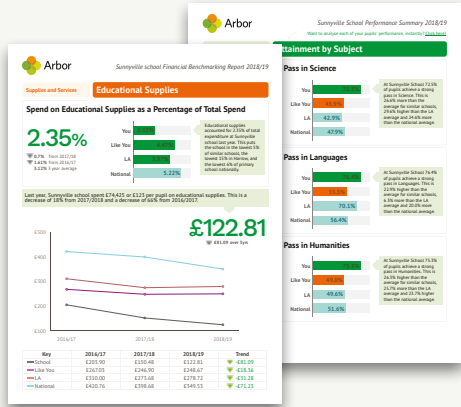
Arbor

Sunnyville School Performance Summary 2018/19

Want to analyse each of your pupils' performance, instantly? Click here!

Attainment by Subject

Pass in Science

You 73.5%
Like You 45.5%
LA 42.9%
National 47.9%

At Sunnyville School 73.5% of pupils achieve a strong pass in Science. This is 26.6% more than the average for similar schools, 29.6% higher than the LA average and 24.6% more than the national average.

Pass in Languages

You 76.4%
Like You 53.5%
LA 70.1%
National 56.4%

At Sunnyville School 76.4% of pupils achieve a strong pass in Languages. This is 22.9% higher than the average for similar schools, 6.3% more than the LA average and 20.0% more than the national average.

Pass in Humanities

You 75.3%
Like You 49.6%
LA 49.6%
National 51.6%

At Sunnyville School 75.3% of pupils achieve a strong pass in Humanities. This is 25.7% higher than the average for similar schools, 25.7% higher than the LA average and 23.7% higher than the national average.

Arbor

Sunnyville school Financial Benchmarking Report 2018/19

Supplies and Services

Educational Supplies

Spend on Educational Supplies as a Percentage of Total Spend

2.35%

0.7% from 2017/18
1.61% from 2016/17
3.11% 3 year average

You 2.35%
Like You 4.47%
LA 2.91%
National 5.22%

Educational supplies accounted for 2.35% of total expenditure at Sunnyville school last year. This puts the school in the lowest 5% of similar schools, the lowest 15% in Harrow, and the lowest 4% of primary schools nationally.

Last year, Sunnyville school spent £74,425 or £125 per pupil on educational supplies. This is a decrease of 18% from 2017/2018 and a decrease of 66% from 2016/2017.

£122.81

£81.09 over 3yrs

£500
£400
£300
£200
£100

2014/17
2017/18
2018/19

| Key | 2016/17 | 2017/18 | 2018/19 | Trend |
|---|---|---|---|---|
| School | £203.90 | £150.48 | £122.81 | -£81.09 |
| Like You | £267.03 | £246.90 | £248.67 | -£18.56 |
| LA | £310.00 | £273.68 | £278.72 | -£31.28 |
| National | £420.76 | £398.68 | £349.53 | -£71.23 |